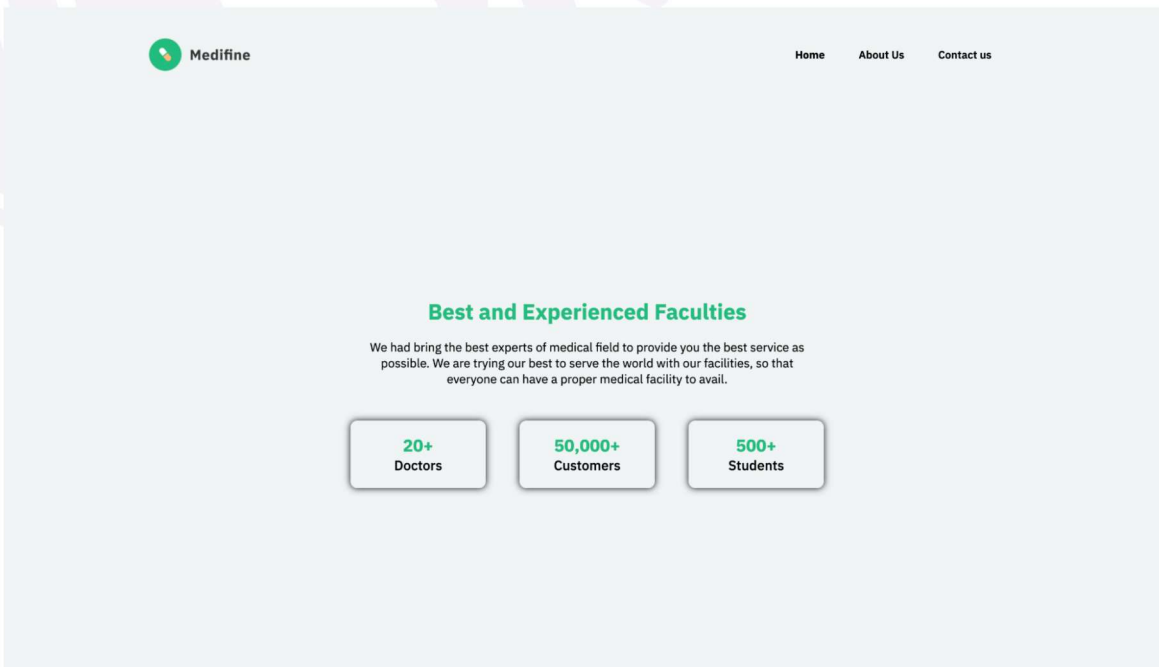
Medifine

Home About Us Contact us

Best and Experienced Faculties

We had bring the best experts of medical field to provide you the best service as possible. We are trying our best to serve the world with our facilities, so that everyone can have a proper medical facility to avail.

20+
Doctors

50,000+
Customers

500+
Students